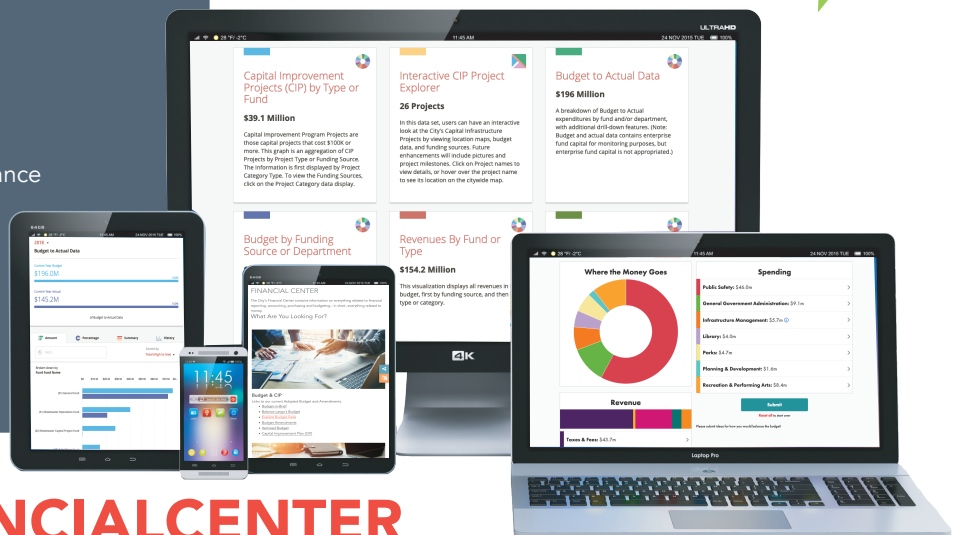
ance

ULTRAHD

28 °F/-2°C 11:45 AM 24 NOV 2015 TUE 100%

Capital Improvement Projects (CIP) by Type or Fund

$39.1 Million

Capital Improvement Program Projects are those capital projects that cost $100K or more. This graph is an aggregation of CIP Projects by Project Type or Funding Source. The information is first displayed by Project Category Type. To view the Funding Sources, click on the Project Category data display.

Interactive CIP Project Explorer

26 Projects

In this data set, users can have an interactive look at the City's Capital Infrastructure Projects by viewing location maps, budget data, and funding sources. Future enhancements will include pictures and project milestones. Click on Project names to view details, or hover over the project name to see its location on the citywide map.

Budget to Actual Data

$196 Million

A breakdown of Budget to Actual expenditures by fund and/or department, with additional drill-down features. (Note: Budget and actual data contains enterprise fund capital for monitoring purposes, but enterprise fund capital is not appropriated.)

Budget by Funding Source or Department

Revenues By Fund or Type

$154.2 Million

This visualization displays all revenues in budget, first by funding source, and then type or category.

4K

2016
Budget to Actual Data
$196.0M
$145.2M
Amount Percentage Summary History

FINANCIAL CENTER
What Are You Looking For?
Budget & CIP

11:45

Where the Money Goes

Spending

Public Safety: $46.8m
General Government Administration: $9.1m
Infrastructure Management: $5.7m
Library: $4.0m
Parks: $4.7m
Planning & Development: $1.8m
Recreation & Performing Arts: $8.4m

Revenue

Taxes & Fees: $43.7m

Submit

Laptop Pro

NCIALCENTER